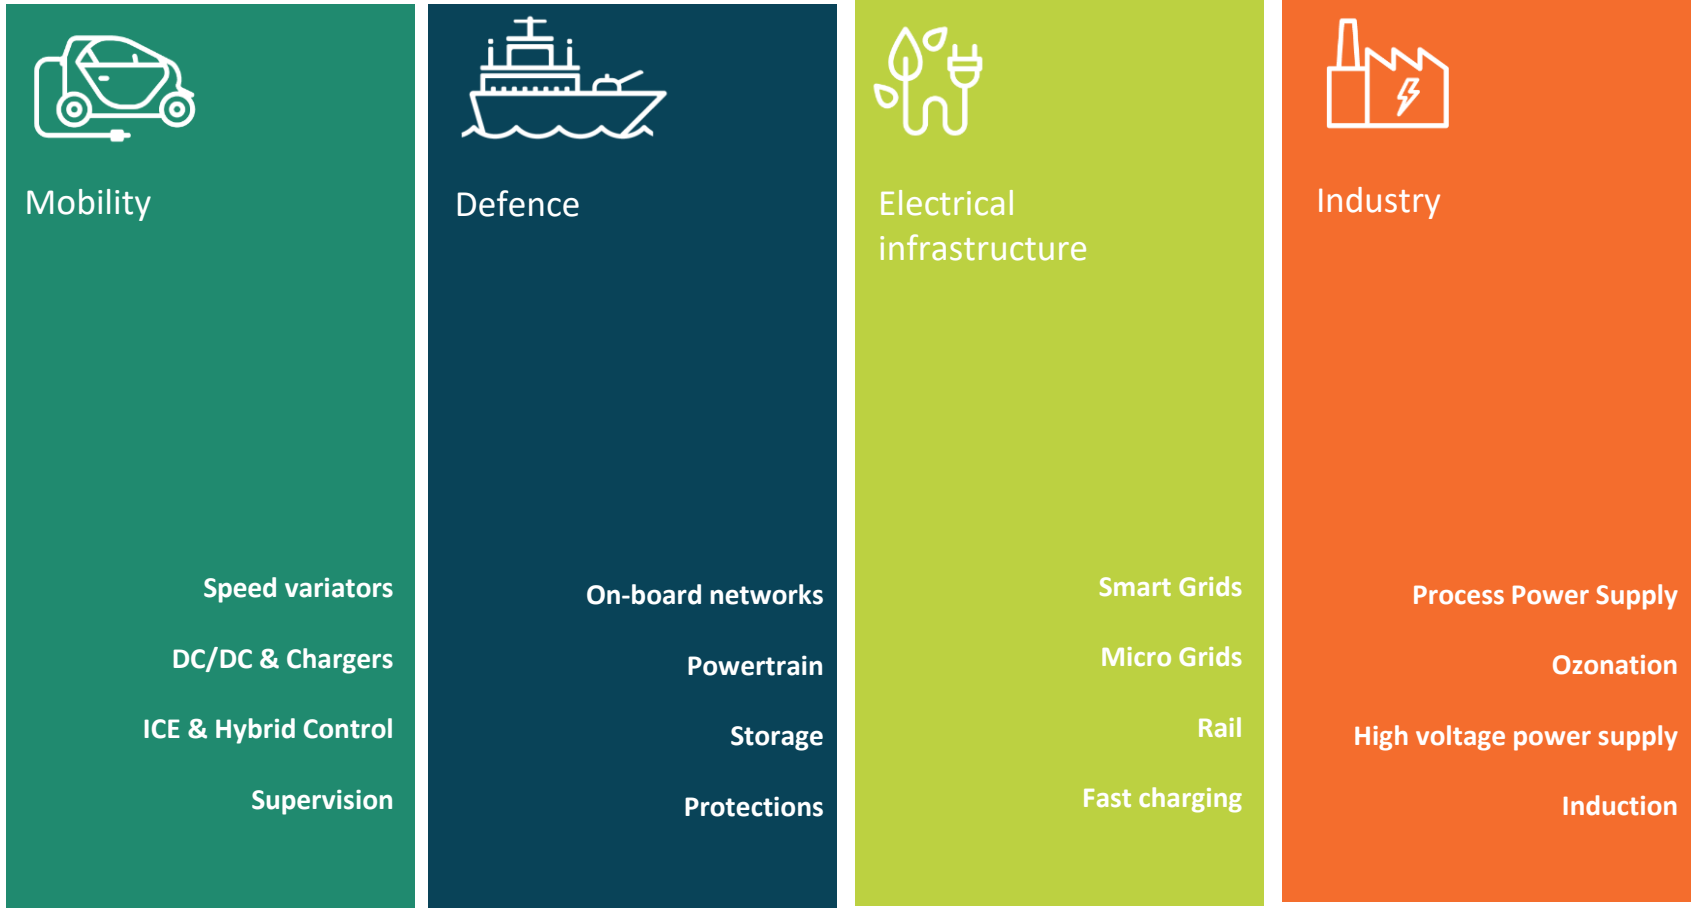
Mobility

Speed variators

DC/DC & Chargers

ICE & Hybrid Control

Supervision

Defence

On-board networks

Powertrain

Storage

Protections

Electrical infrastructure

Smart Grids

Micro Grids

Rail

Fast charging

Industry

Process Power Supply

Ozonation

High voltage power supply

Induction